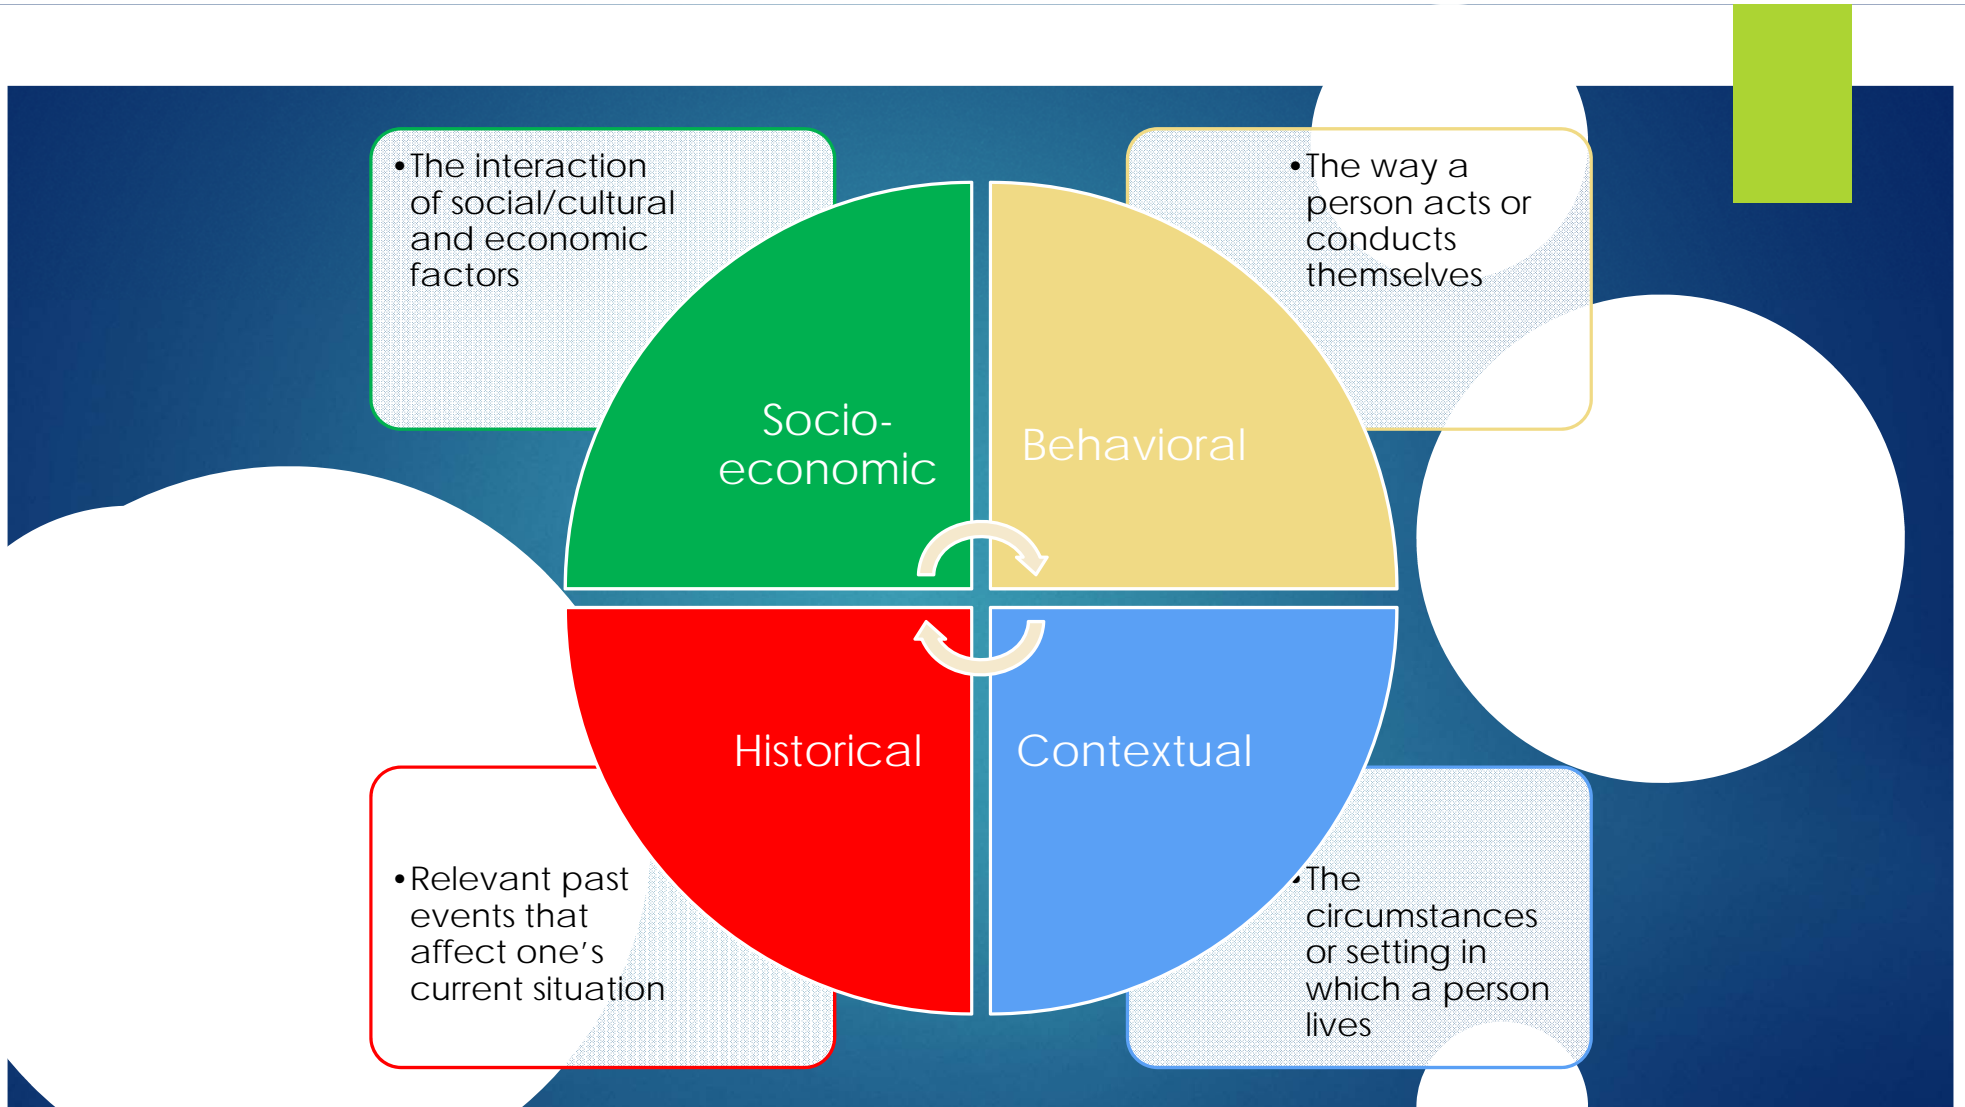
• The interaction of social/cultural and economic factors

• The way a person acts or conducts themselves

Socio-economic

Behavioral

Historical

Contextual

• Relevant past events that affect one’s current situation

• The circumstances or setting in which a person lives